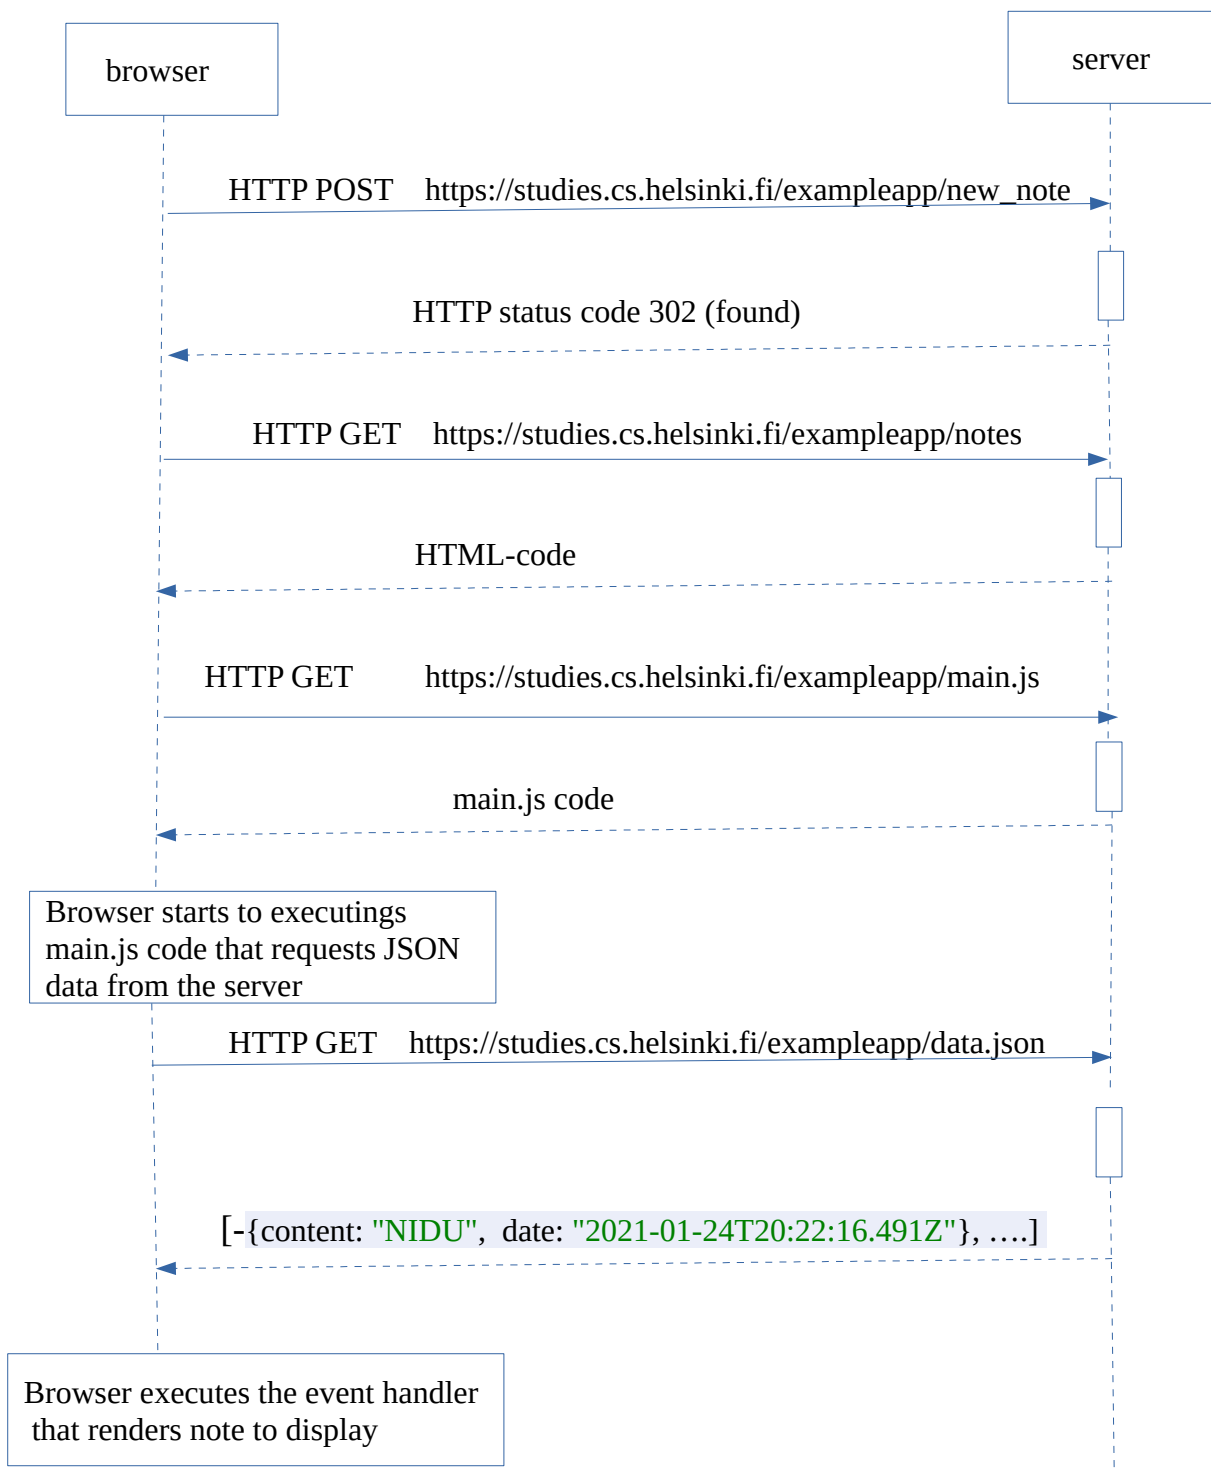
browser

server

HTTP POST https://studies.cs.helsinki.fi/exampleapp/new_note

HTTP status code 302 (found)

HTTP GET https://studies.cs.helsinki.fi/exampleapp/notes

HTML-code

HTTP GET https://studies.cs.helsinki.fi/exampleapp/main.js

main.js code

Browser starts to executings main.js code that requests JSON data from the server

HTTP GET https://studies.cs.helsinki.fi/exampleapp/data.json

[-{content: "NIDU", date: "2021-01-24T20:22:16.491Z"}, ….]

Browser executes the event handler that renders note to display